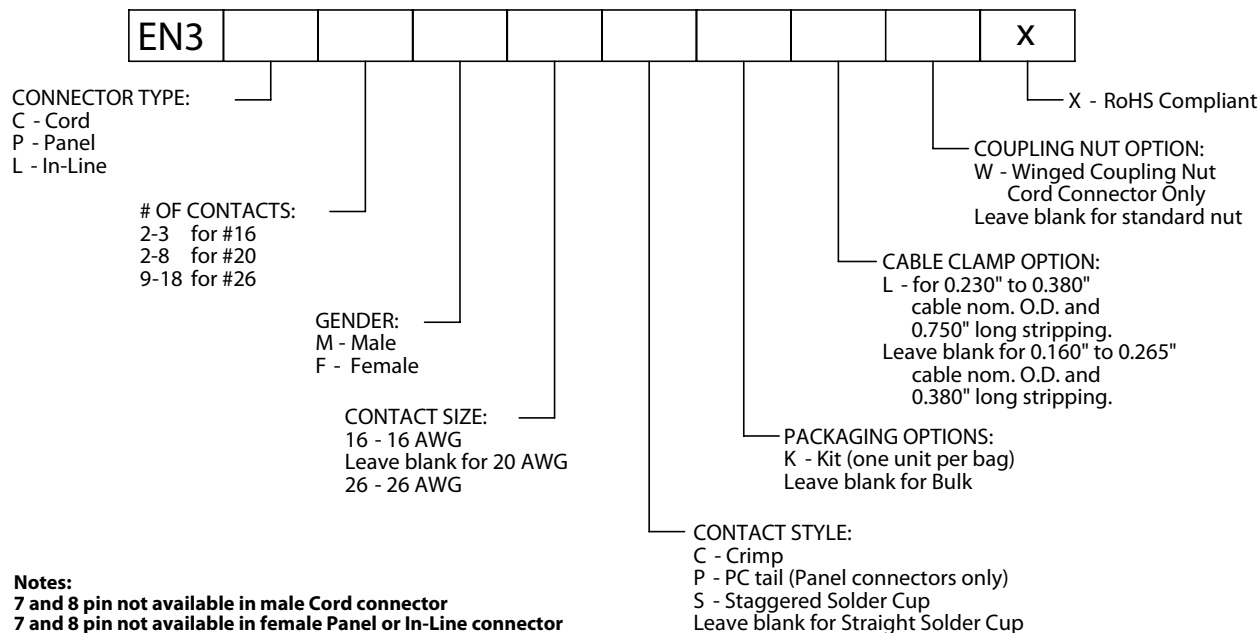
| EN3 | | | | | | | | | X |
|---|---|---|---|---|---|---|---|---|---|

CONNECTOR TYPE:
C - Cord
P - Panel
L - In-Line

# OF CONTACTS:
2-3 for #16
2-8 for #20
9-18 for #26

GENDER:
M - Male
F - Female

CONTACT SIZE:
16 - 16 AWG
Leave blank for 20 AWG
26 - 26 AWG

CONTACT STYLE:
C - Crimp
P - PC tail (Panel connectors only)
S - Staggered Solder Cup
Leave blank for Straight Solder Cup

PACKAGING OPTIONS:
K - Kit (one unit per bag)
Leave blank for Bulk

CABLE CLAMP OPTION:
L - for 0.230" to 0.380" cable nom. O.D. and 0.750" long stripping.
Leave blank for 0.160" to 0.265" cable nom. O.D. and 0.380" long stripping.

COUPLING NUT OPTION:
W - Winged Coupling Nut Cord Connector Only
Leave blank for standard nut

X - RoHS Compliant

**Notes:**
**7 and 8 pin not available in male Cord connector**
**7 and 8 pin not available in female Panel or In-Line connector**